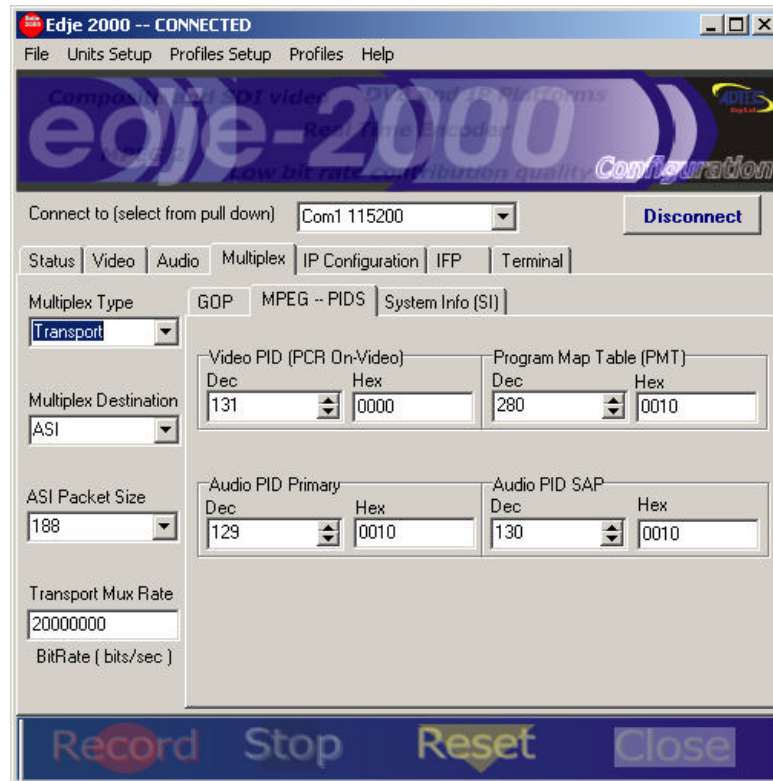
Edje 2000 -- CONNECTED

File Units Setup Profiles Setup Profiles Help

Composite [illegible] SDI video DVB and IP Platforms
edje-2000
Real Time Encoder
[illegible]
Low bit rate contribution quality
Configuration

Connect to (select from pull down) Com1 115200 Disconnect

Status | Video | Audio | Multiplex | IP Configuration | IFP | Terminal

Multiplex Type
Transport

Multiplex Destination
ASI

ASI Packet Size
188

Transport Mux Rate
20000000
BitRate ( bits/sec )

GOP | MPEG -- PIDS | System Info (SI)

Video PID (PCR On-Video)
Dec 131 Hex 0000

Program Map Table (PMT)
Dec 280 Hex 0010

Audio PID Primary
Dec 129 Hex 0010

Audio PID SAP
Dec 130 Hex 0010

Record Stop Reset Close